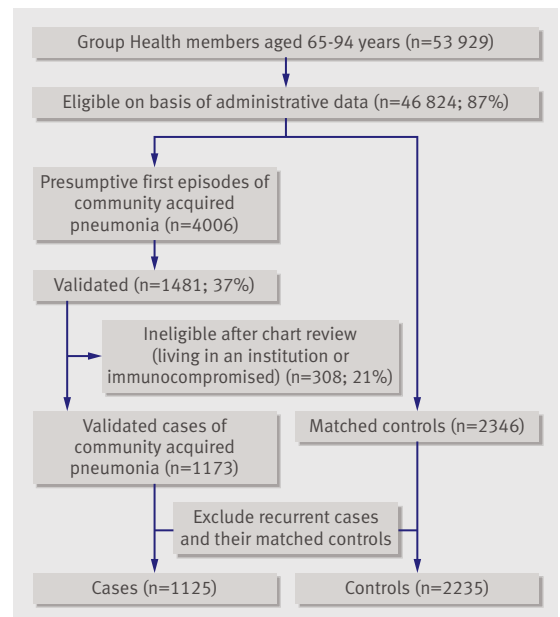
Group Health members aged 65-94 years (n=53 929)

Eligible on basis of administrative data (n=46 824; 87%)

Presumptive first episodes of community acquired pneumonia (n=4006)

Validated (n=1481; 37%)

Ineligible after chart review (living in an institution or immunocompromised) (n=308; 21%)

Validated cases of community acquired pneumonia (n=1173)

Matched controls (n=2346)

Exclude recurrent cases and their matched controls

Cases (n=1125)

Controls (n=2235)